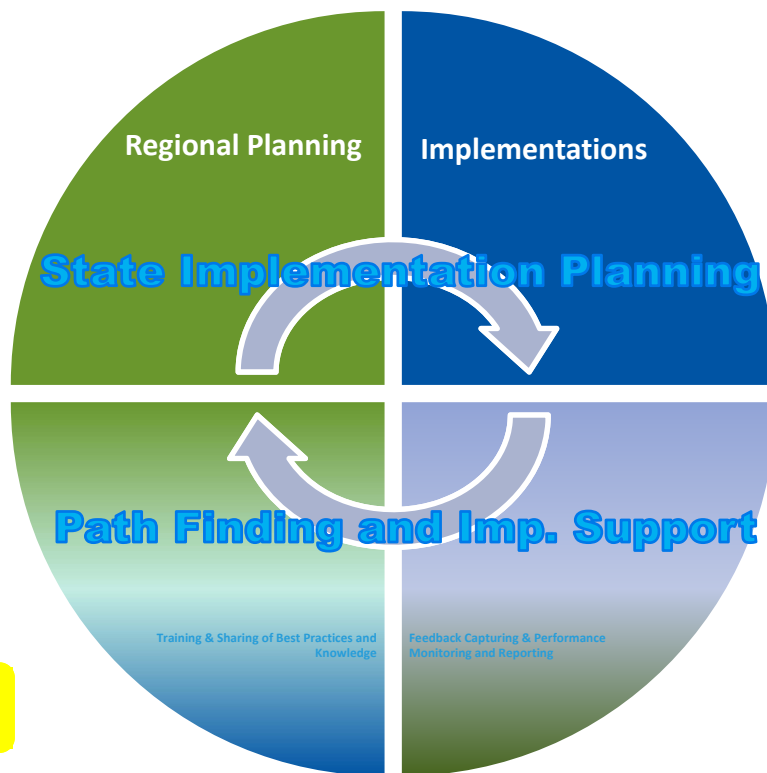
Regional Planning

Implementations

State Implementation Planning

Path Finding and Imp. Support

Training & Sharing of Best Practices and Knowledge

Feedback Capturing & Performance Monitoring and Reporting